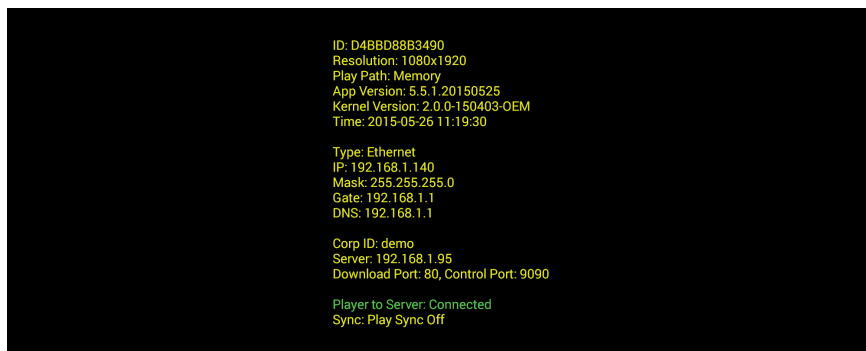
ID: D4BBD88B3490
Resolution: 1080x1920
Play Path: Memory
App Version: 5.5.1.20150525
Kernel Version: 2.0.0-150403-OEM
Time: 2015-05-26 11:19:30

Type: Ethernet
IP: 192.168.1.140
Mask: 255.255.255.0
Gate: 192.168.1.1
DNS: 192.168.1.1

Corp ID: demo
Server: 192.168.1.95
Download Port: 80, Control Port: 9090

Player to Server: Connected
Sync: Play Sync Off